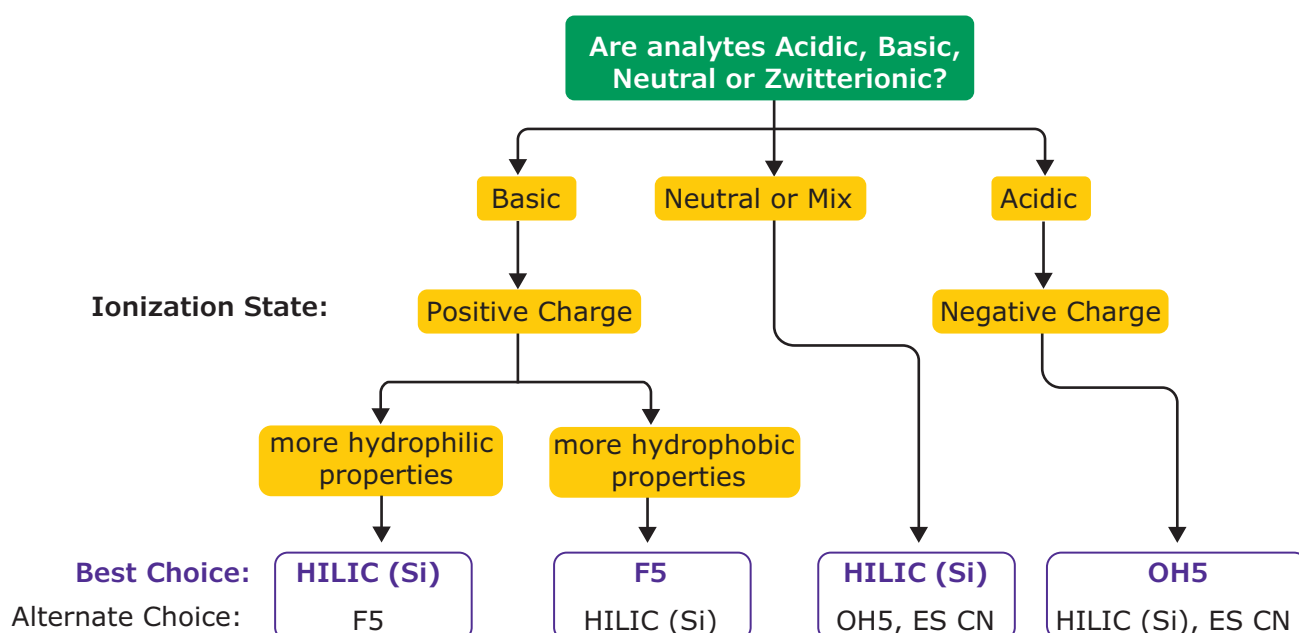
Are analytes Acidic, Basic, Neutral or Zwitterionic?

Basic

Neutral or Mix

Acidic

Ionization State:

Positive Charge

Negative Charge

more hydrophilic properties

more hydrophobic properties

Best Choice:
Alternate Choice:

HILIC (Si)
F5

F5
HILIC (Si)

HILIC (Si)
OH5, ES CN

OH5
HILIC (Si), ES CN